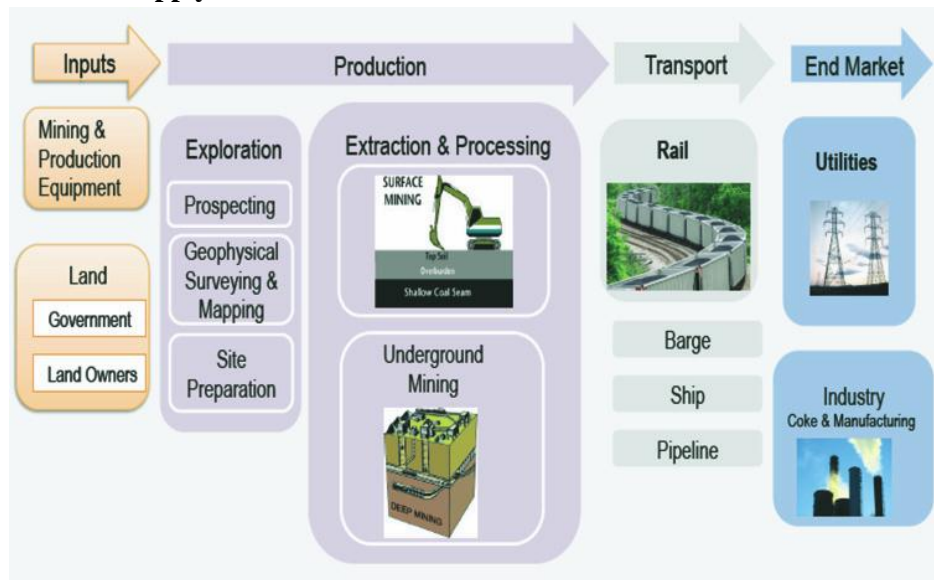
Inputs

Production

Transport

End Market

Mining & Production Equipment

Land

Government

Land Owners

Exploration

Prospecting

Geophysical Surveying & Mapping

Site Preparation

Extraction & Processing

SURFACE MINING

Top Soil

Overburden

Shallow Coal Seam

Underground Mining

DEEP MINING

Rail

Barge

Ship

Pipeline

Utilities

Industry
Coke & Manufacturing